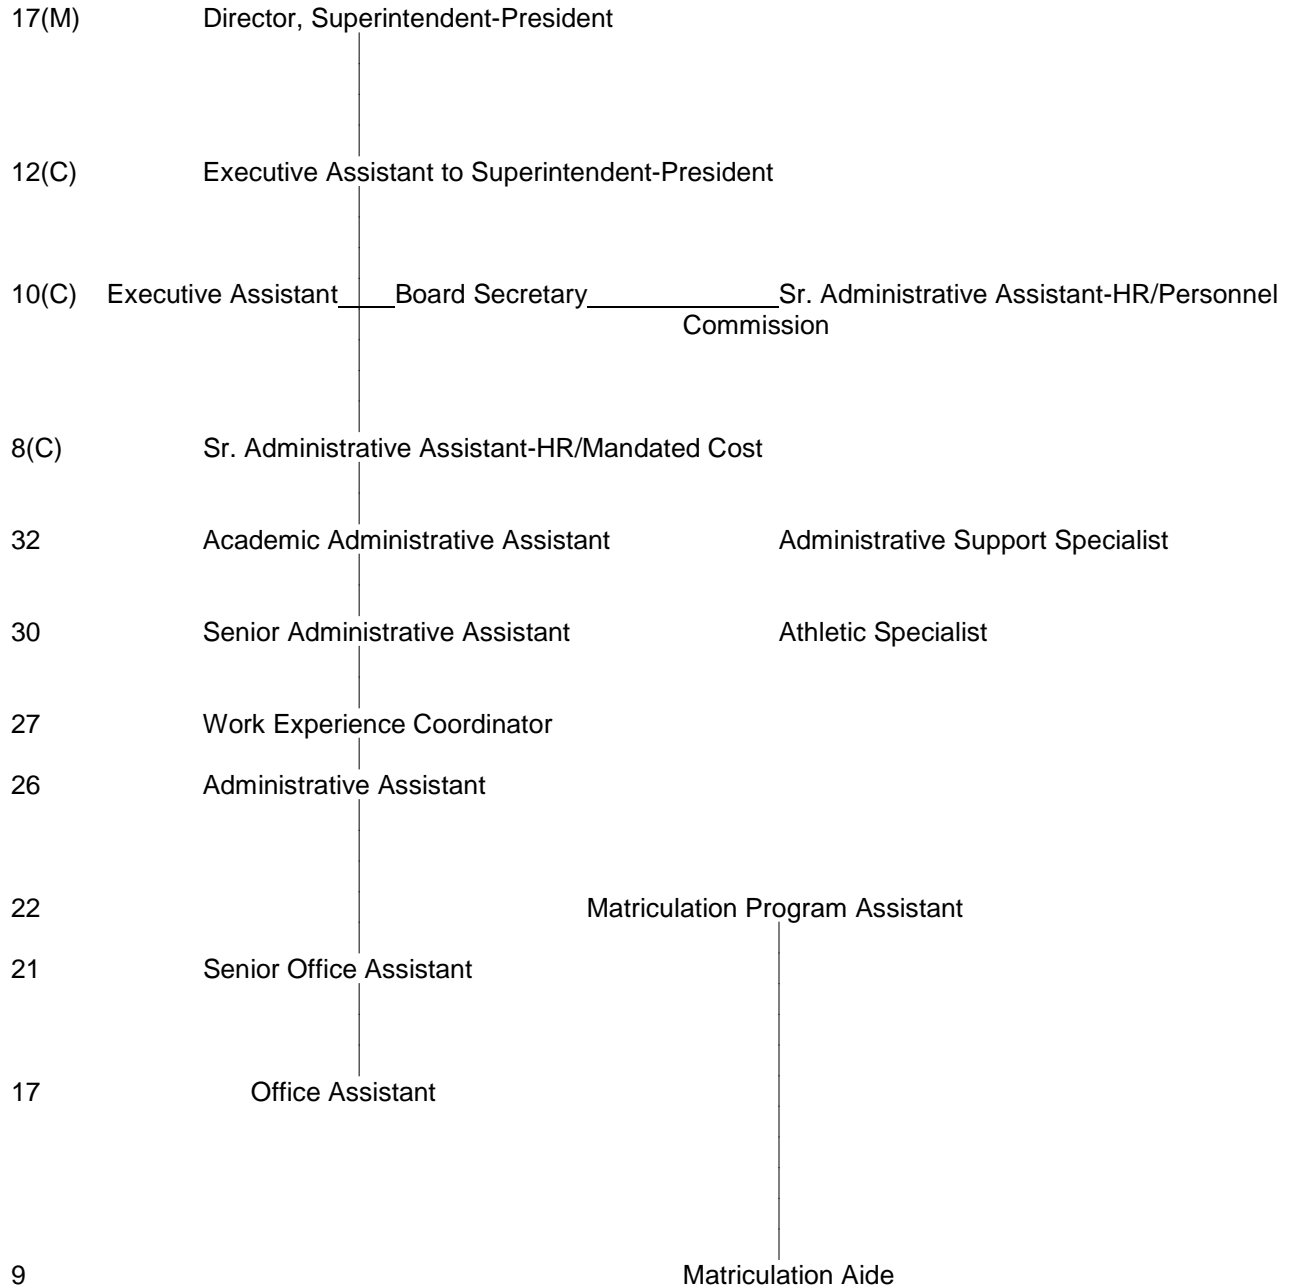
17(M) Director, Superintendent-President

12(C) Executive Assistant to Superintendent-President

10(C) Executive Assistant Board Secretary Sr. Administrative Assistant-HR/Personnel Commission

8(C) Sr. Administrative Assistant-HR/Mandated Cost

32 Academic Administrative Assistant Administrative Support Specialist

30 Senior Administrative Assistant Athletic Specialist

27 Work Experience Coordinator

26 Administrative Assistant

22 Matriculation Program Assistant

21 Senior Office Assistant

17 Office Assistant

9 Matriculation Aide